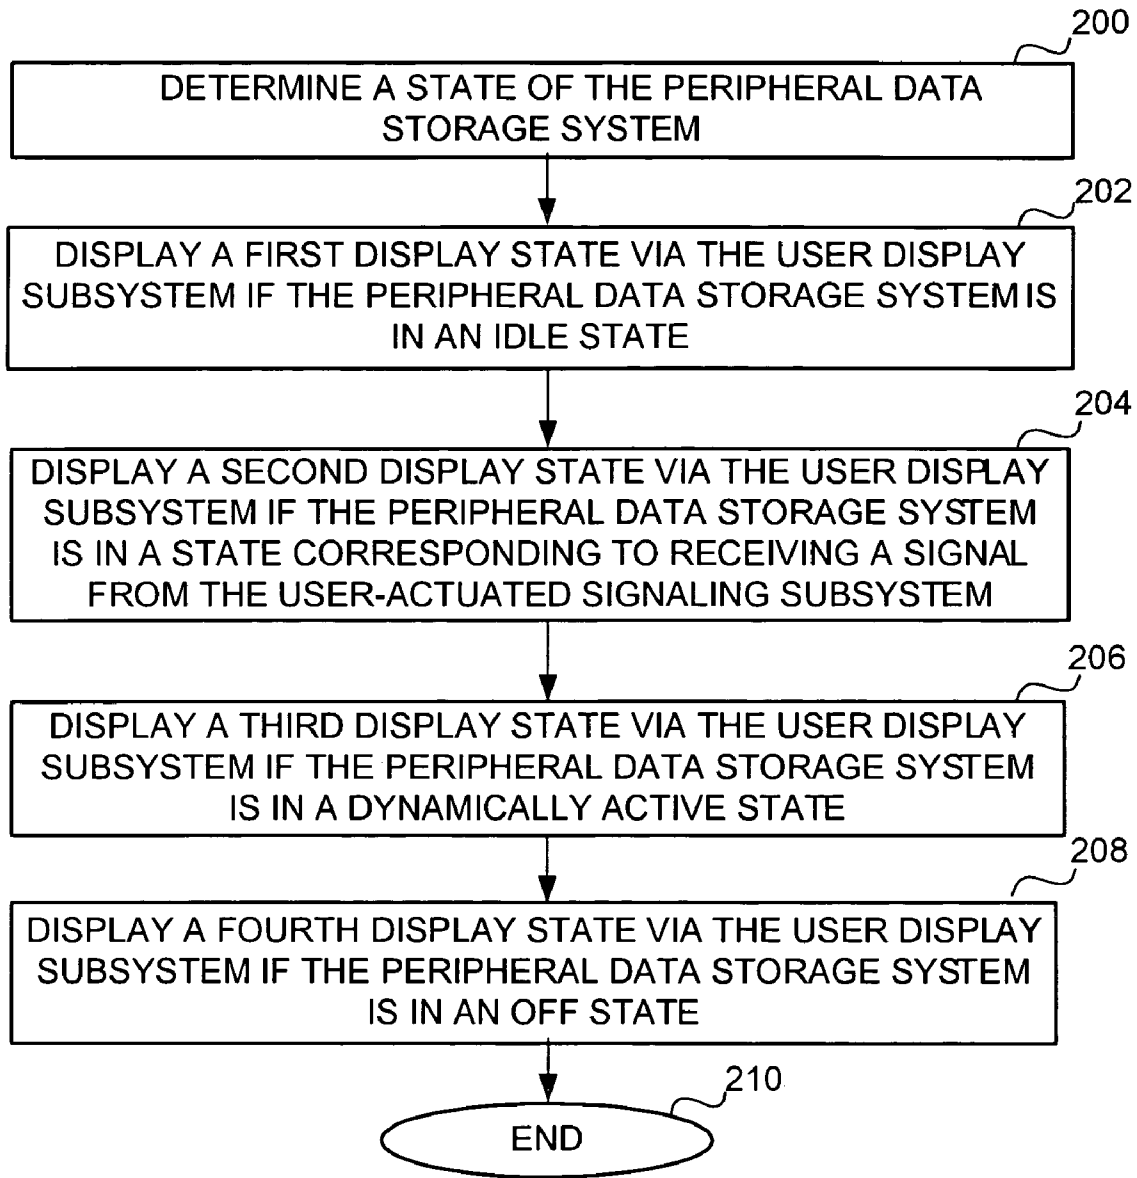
200

DETERMINE A STATE OF THE PERIPHERAL DATA STORAGE SYSTEM

202

DISPLAY A FIRST DISPLAY STATE VIA THE USER DISPLAY SUBSYSTEM IF THE PERIPHERAL DATA STORAGE SYSTEM IS IN AN IDLE STATE

204

DISPLAY A SECOND DISPLAY STATE VIA THE USER DISPLAY SUBSYSTEM IF THE PERIPHERAL DATA STORAGE SYSTEM IS IN A STATE CORRESPONDING TO RECEIVING A SIGNAL FROM THE USER-ACTUATED SIGNALING SUBSYSTEM

206

DISPLAY A THIRD DISPLAY STATE VIA THE USER DISPLAY SUBSYSTEM IF THE PERIPHERAL DATA STORAGE SYSTEM IS IN A DYNAMICALLY ACTIVE STATE

208

DISPLAY A FOURTH DISPLAY STATE VIA THE USER DISPLAY SUBSYSTEM IF THE PERIPHERAL DATA STORAGE SYSTEM IS IN AN OFF STATE

210

END